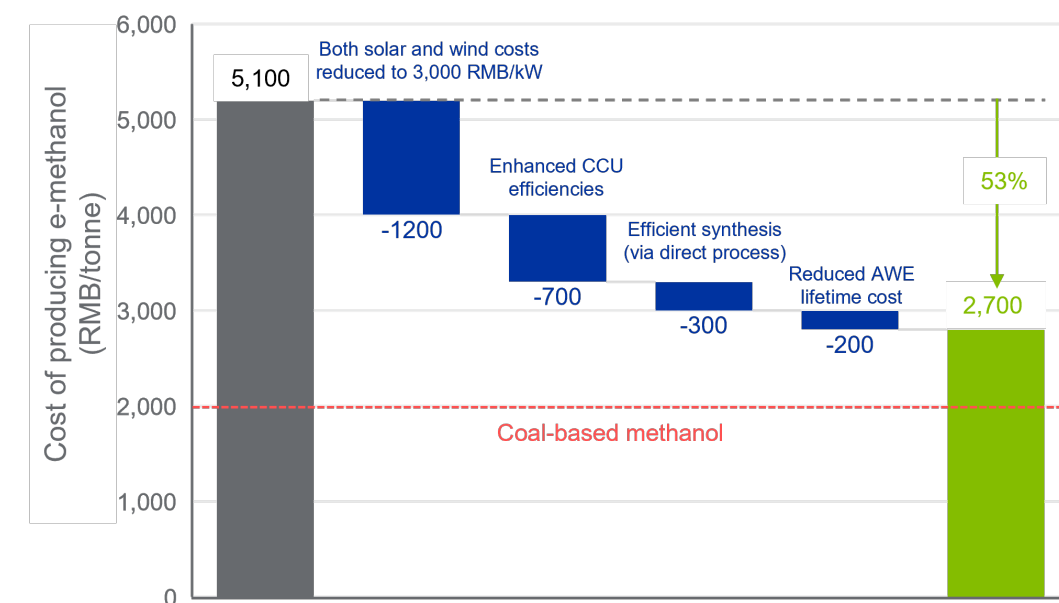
Cost of producing e-methanol (RMB/tonne)

6,000
5,000
4,000
3,000
2,000
1,000
0

5,100

Both solar and wind costs reduced to 3,000 RMB/kW

-1200

Enhanced CCU efficiencies

-700

Efficient synthesis (via direct process)

-300

Reduced AWE lifetime cost

-200

53%

2,700

Coal-based methanol